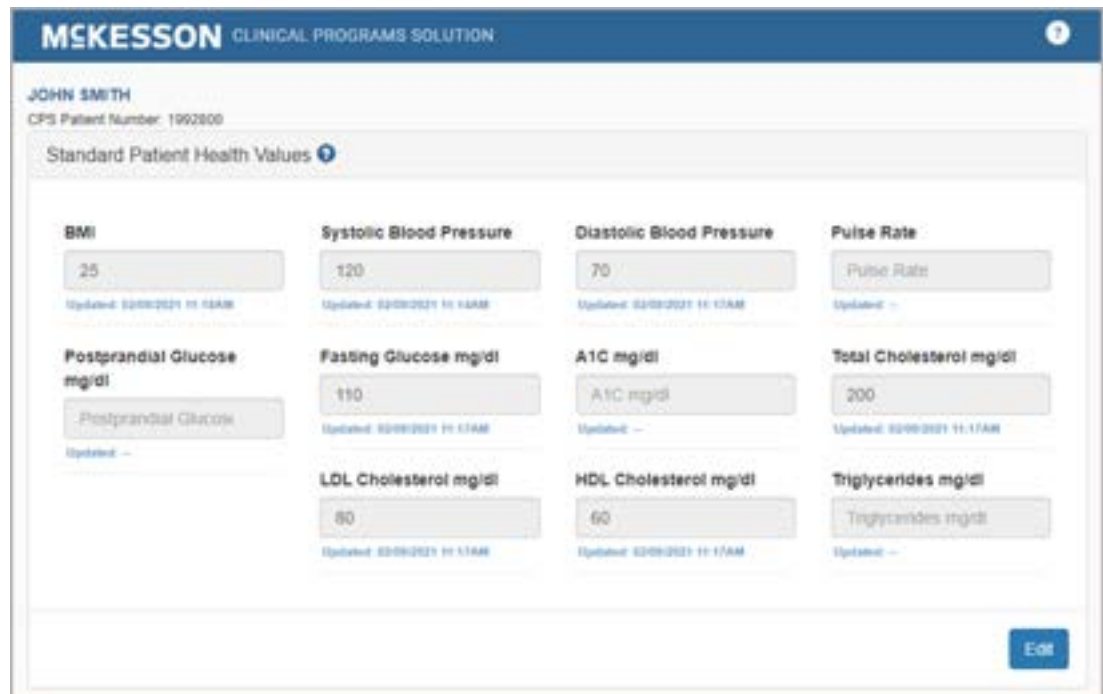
McKESSON CLINICAL PROGRAMS SOLUTION

JOHN SMITH
CPS Patient Number: 1992800

Standard Patient Health Values

BMI
25
Updated: 02/09/2021 11:13AM

Systolic Blood Pressure
120
Updated: 02/09/2021 11:14AM

Diastolic Blood Pressure
70
Updated: 02/09/2021 11:17AM

Pulse Rate
Pulse Rate
Updated: --

Postprandial Glucose mg/dl
Postprandial Glucose
Updated: --

Fasting Glucose mg/dl
110
Updated: 02/09/2021 11:17AM

A1C mg/dl
A1C mg/dl
Updated: --

Total Cholesterol mg/dl
200
Updated: 02/09/2021 11:17AM

LDL Cholesterol mg/dl
80
Updated: 02/09/2021 11:17AM

HDL Cholesterol mg/dl
60
Updated: 02/09/2021 11:17AM

Triglycerides mg/dl
Triglycerides mg/dl
Updated: --

Edit